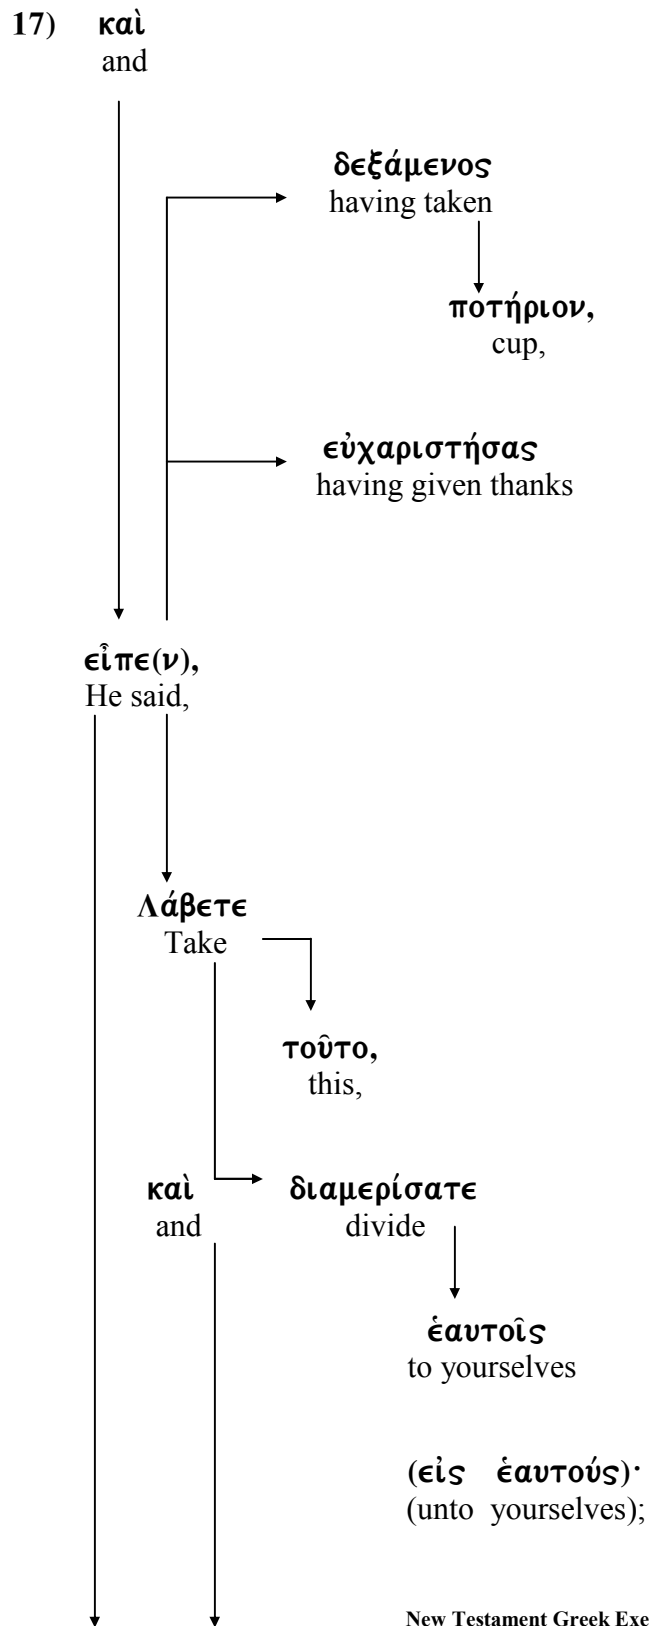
17) καὶ
and

δεξάμενος
having taken

ποτήριον,
cup,

εὐχαριστήσας
having given thanks

εἶπε(ν),
He said,

Λάβετε
Take

τοῦτο,
this,

καὶ
and

διαμερίσατε
divide

ἑαυτοῖς
to yourselves

(εἰς ἑαυτούς)·
(unto yourselves);

New Testament Greek Exe